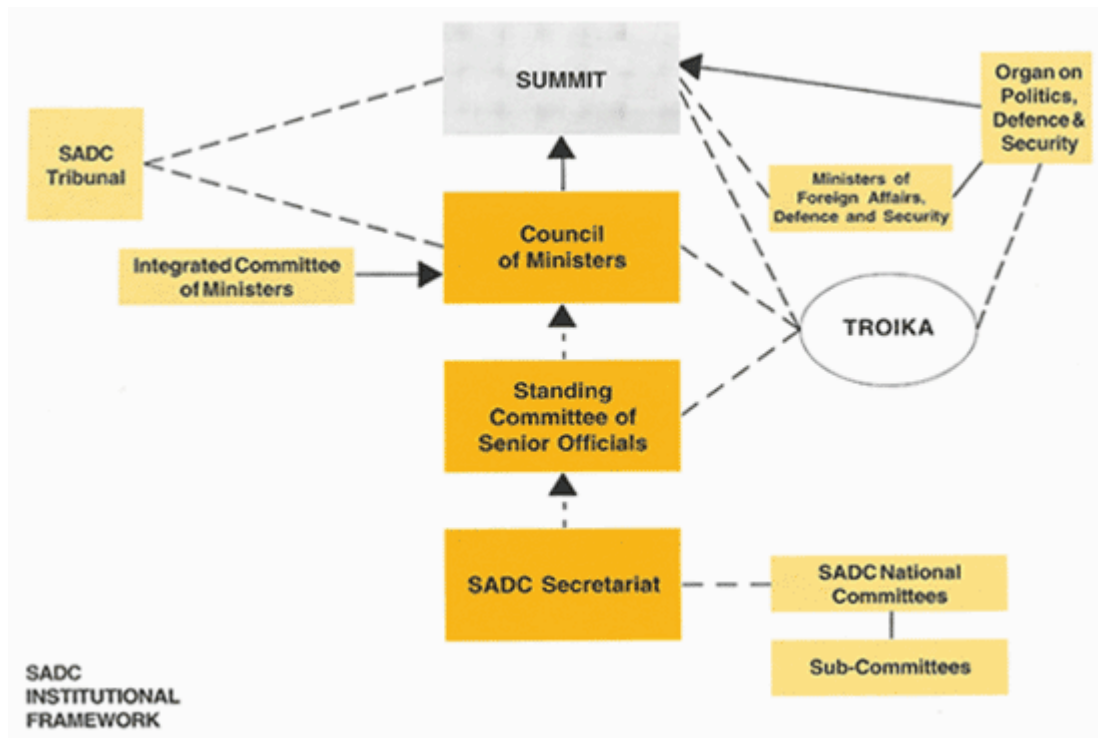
SUMMIT

Organ on Politics, Defence & Security

SADC Tribunal

Ministers of Foreign Affairs, Defence and Security

Integrated Committee of Ministers

Council of Ministers

TROIKA

Standing Committee of Senior Officials

SADC Secretariat

SADC National Committees

Sub-Committees

SADC INSTITUTIONAL FRAMEWORK